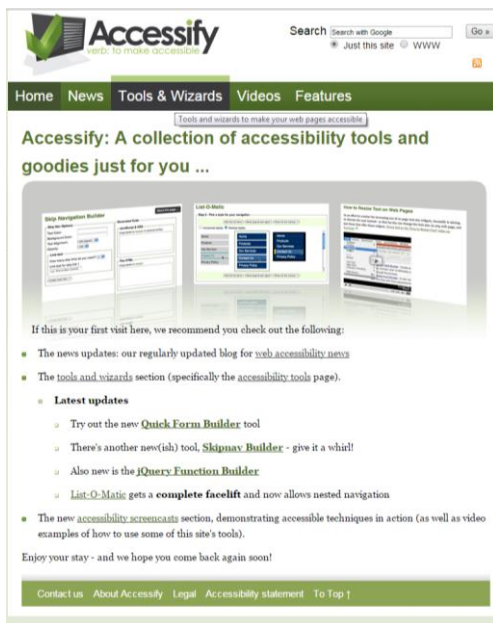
Accessify
verb: to make accessible

Search Search with Google Go »
Just this site WWW

Home News Tools & Wizards Videos Features

Tools and wizards to make your web pages accessible

Accessify: A collection of accessibility tools and goodies just for you ...

Skip Navigation Builder

List-O-Matic

How to Resize Text on Web Pages

If this is your first visit here, we recommend you check out the following:

The news updates: our regularly updated blog for web accessibility news

The tools and wizards section (specifically the accessibility tools page).

Latest updates

Try out the new Quick Form Builder tool

There's another new(ish) tool, Skipnav Builder - give it a whirl!

Also new is the jQuery Function Builder

List-O-Matic gets a complete facelift and now allows nested navigation

The new accessibility screencasts section, demonstrating accessible techniques in action (as well as video examples of how to use some of this site's tools).

Enjoy your stay - and we hope you come back again soon!

Contact us About Accessify Legal Accessibility statement To Top ↑